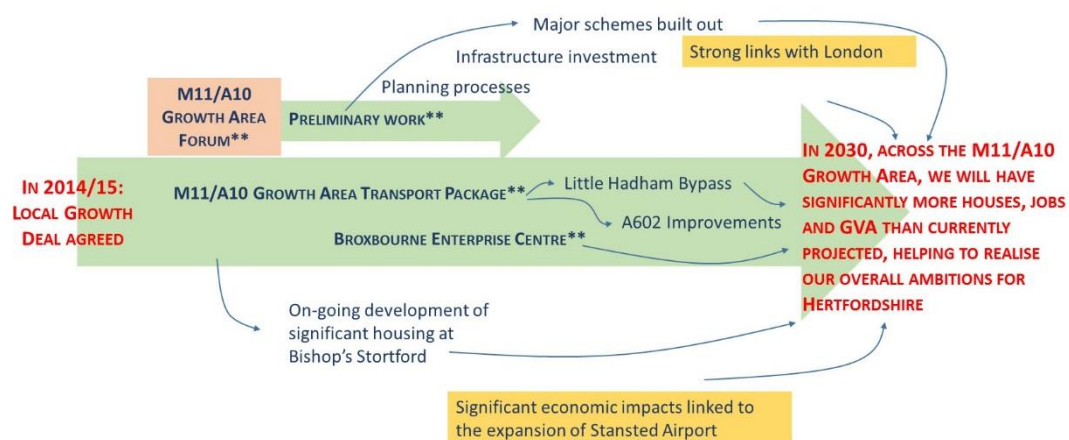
Major schemes built out

Infrastructure investment

Strong links with London

Planning processes

M11/A10 Growth Area Forum**

Preliminary work**

In 2014/15: Local Growth Deal agreed

M11/A10 Growth Area Transport Package**

Little Hadham Bypass

A602 Improvements

Broxbourne Enterprise Centre**

In 2030, across the M11/A10 Growth Area, we will have significantly more houses, jobs and GVA than currently projected, helping to realise our overall ambitions for Hertfordshire

On-going development of significant housing at Bishop's Stortford

Significant economic impacts linked to the expansion of Stansted Airport